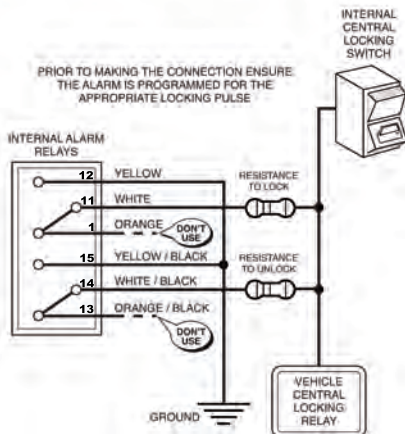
INTERNAL CENTRAL LOCKING SWITCH

PRIOR TO MAKING THE CONNECTION ENSURE THE ALARM IS PROGRAMMED FOR THE APPROPRIATE LOCKING PULSE

INTERNAL ALARM RELAYS

12 YELLOW
11 WHITE
1 ORANGE
DON'T USE
15 YELLOW / BLACK
14 WHITE / BLACK
13 ORANGE / BLACK
DON'T USE

RESISTANCE TO LOCK

RESISTANCE TO UNLOCK

GROUND

VEHICLE CENTRAL LOCKING RELAY